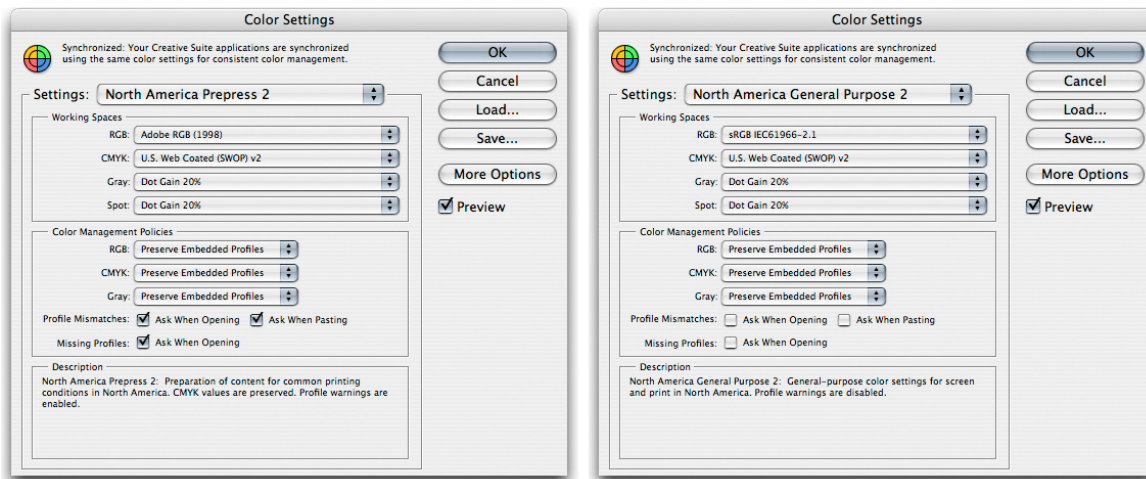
Color Settings

Synchronized: Your Creative Suite applications are synchronized using the same color settings for consistent color management.

OK

Cancel

Load...

Save...

More Options

Preview

Settings: North America Prepress 2

Working Spaces

RGB: Adobe RGB (1998)

CMYK: U.S. Web Coated (SWOP) v2

Gray: Dot Gain 20%

Spot: Dot Gain 20%

Color Management Policies

RGB: Preserve Embedded Profiles

CMYK: Preserve Embedded Profiles

Gray: Preserve Embedded Profiles

Profile Mismatches: Ask When Opening Ask When Pasting

Missing Profiles: Ask When Opening

Description

North America Prepress 2: Preparation of content for common printing conditions in North America. CMYK values are preserved. Profile warnings are enabled.

Color Settings

Synchronized: Your Creative Suite applications are synchronized using the same color settings for consistent color management.

OK

Cancel

Load...

Save...

More Options

Preview

Settings: North America General Purpose 2

Working Spaces

RGB: sRGB IEC61966-2.1

CMYK: U.S. Web Coated (SWOP) v2

Gray: Dot Gain 20%

Spot: Dot Gain 20%

Color Management Policies

RGB: Preserve Embedded Profiles

CMYK: Preserve Embedded Profiles

Gray: Preserve Embedded Profiles

Profile Mismatches: Ask When Opening Ask When Pasting

Missing Profiles: Ask When Opening

Description

North America General Purpose 2: General-purpose color settings for screen and print in North America. Profile warnings are disabled.